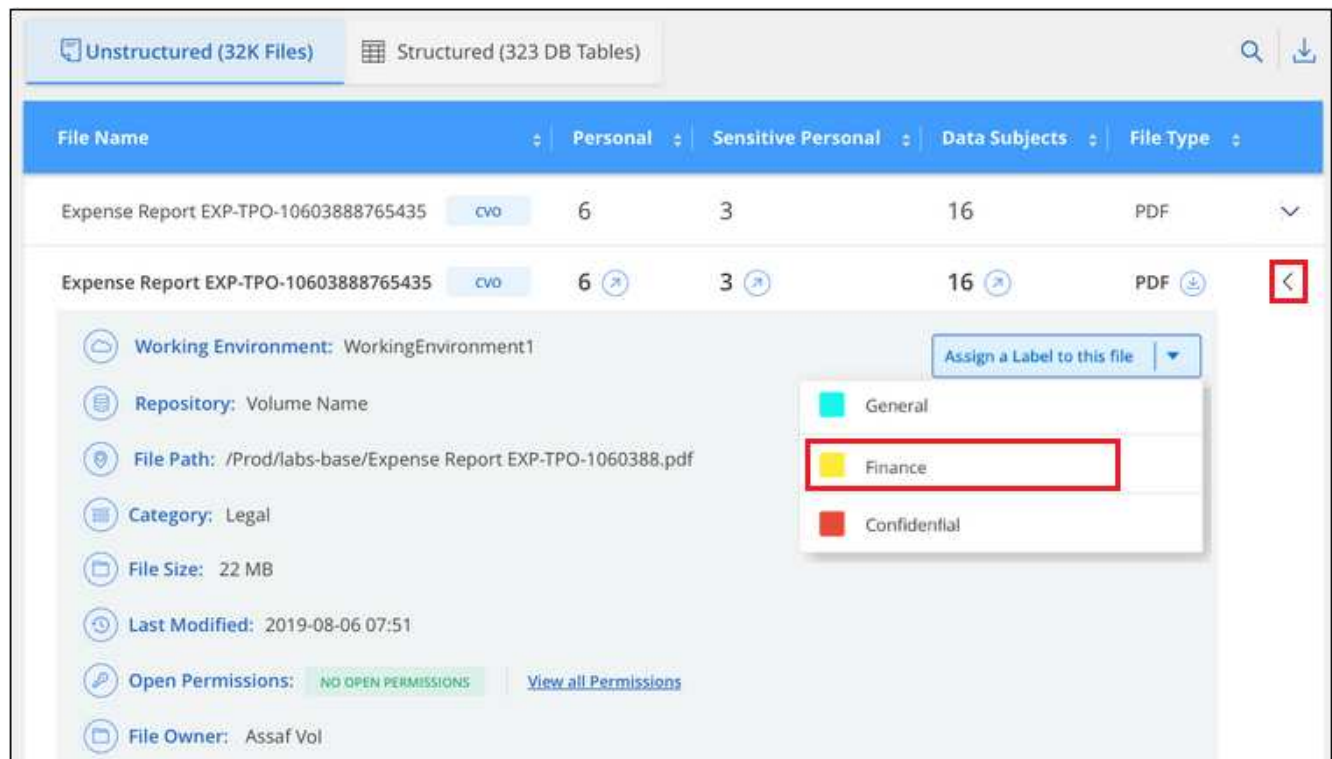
Unstructured (32K Files) Structured (323 DB Tables)

| File Name | Personal | Sensitive Personal | Data Subjects | File Type |
|---|---|---|---|---|
| Expense Report EXP-TPO-10603888765435 CVO | 6 | 3 | 16 | PDF |
| Expense Report EXP-TPO-10603888765435 CVO | 6 | 3 | 16 | PDF |

Working Environment: WorkingEnvironment1

Assign a Label to this file

General

Finance

Confidential

Repository: Volume Name

File Path: /Prod/labs-base/Expense Report EXP-TPO-1060388.pdf

Category: Legal

File Size: 22 MB

Last Modified: 2019-08-06 07:51

Open Permissions: NO OPEN PERMISSIONS View all Permissions

File Owner: Assaf Vol